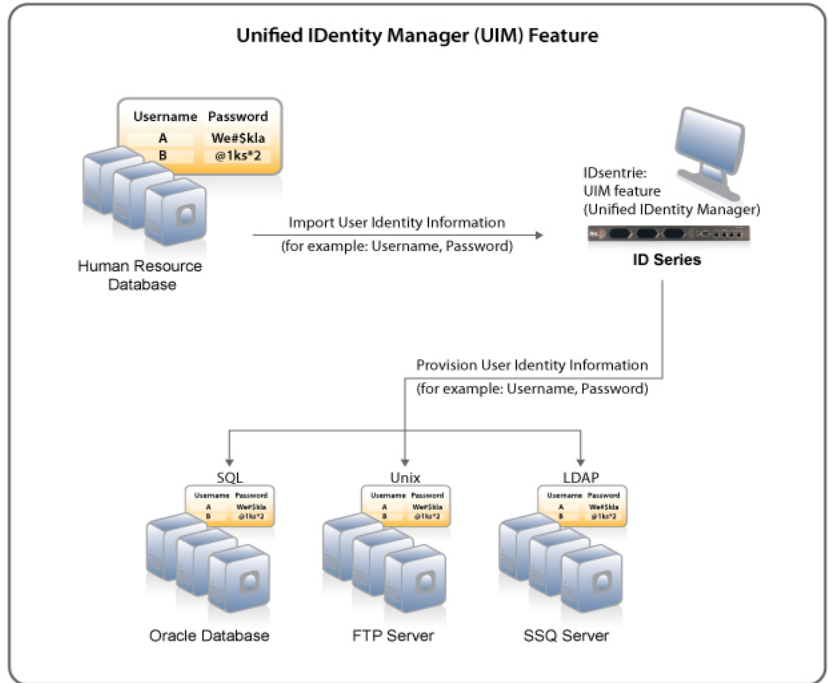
Unified IDentity Manager (UIM) Feature

| Username | Password |
|---|---|
| A | We#$kla |
| B | @1ks*2 |

Human Resource Database

Import User Identity Information
(for example: Username, Password)

IDsentrie:
UIM feature
(Unified IDentity Manager)

ID Series

Provision User Identity Information
(for example: Username, Password)

SQL

| Username | Password |
|---|---|
| A | We#$kla |
| B | @1ks*2 |

Unix

| Username | Password |
|---|---|
| A | We#$kla |
| B | @1ks*2 |

LDAP

| Username | Password |
|---|---|
| A | We#$kla |
| B | @1ks*2 |

Oracle Database

FTP Server

SSQ Server